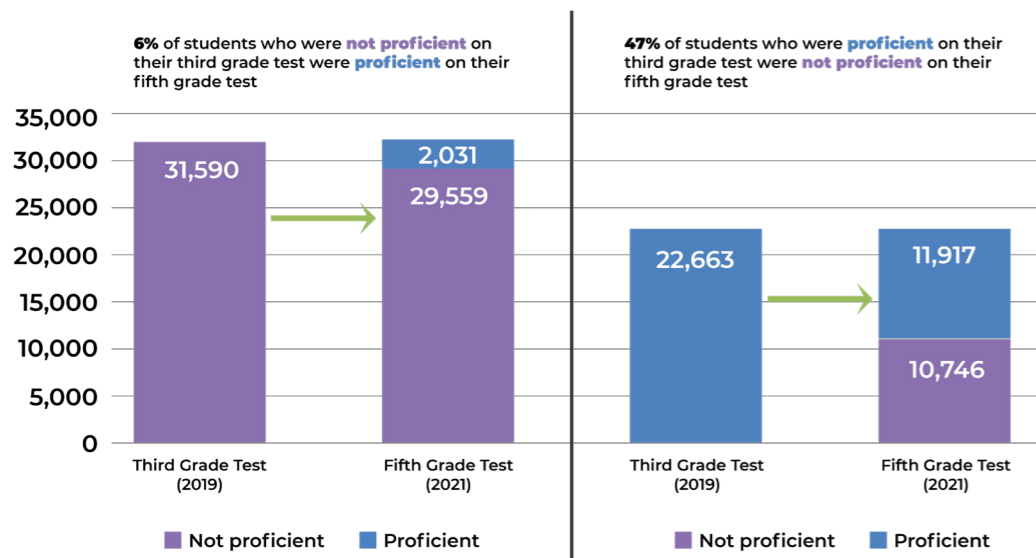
6% of students who were not proficient on their third grade test were proficient on their fifth grade test

47% of students who were proficient on their third grade test were not proficient on their fifth grade test

35,000
30,000
25,000
20,000
15,000
10,000
5,000
0

31,590
2,031
29,559

Third Grade Test (2019)
Fifth Grade Test (2021)

Not proficient
Proficient

22,663
11,917
10,746

Third Grade Test (2019)
Fifth Grade Test (2021)

Not proficient
Proficient